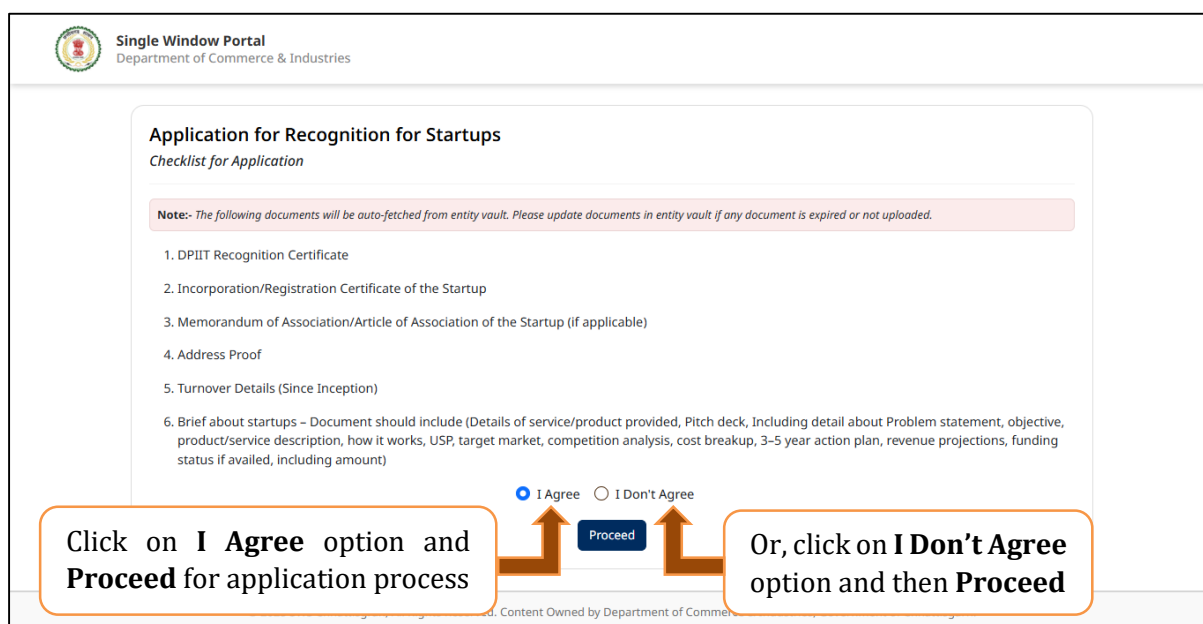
Single Window Portal
Department of Commerce & Industries

Application for Recognition for Startups
Checklist for Application

Note:- The following documents will be auto-fetched from entity vault. Please update documents in entity vault if any document is expired or not uploaded.

1. DPIIT Recognition Certificate
2. Incorporation/Registration Certificate of the Startup
3. Memorandum of Association/Article of Association of the Startup (if applicable)
4. Address Proof
5. Turnover Details (Since Inception)
6. Brief about startups – Document should include (Details of service/product provided, Pitch deck, Including detail about Problem statement, objective, product/service description, how it works, USP, target market, competition analysis, cost breakup, 3–5 year action plan, revenue projections, funding status if availed, including amount)

I Agree I Don't Agree

Proceed

Click on **I Agree** option and **Proceed** for application process

Or, click on **I Don't Agree** option and then **Proceed**

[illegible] Content Owned by Department of Commerce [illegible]